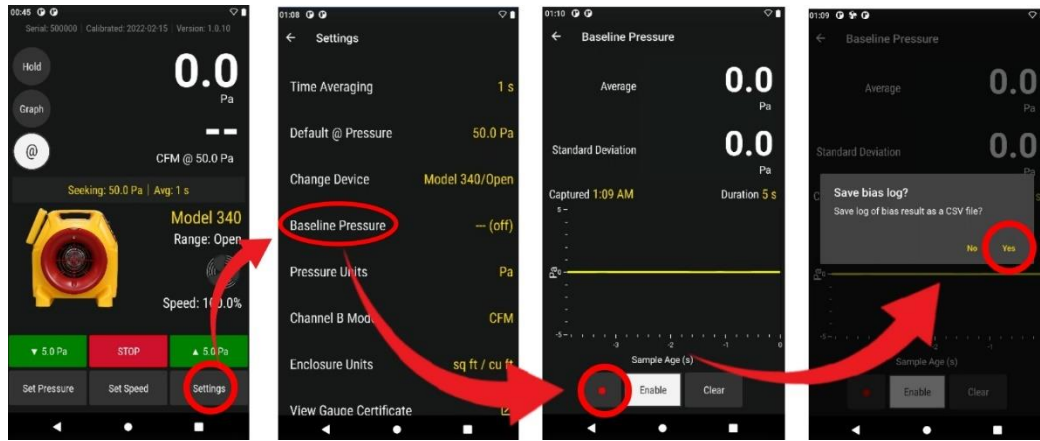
00:45

Serial: 500000 | Calibrated: 2022-02-15 | Version: 1.0.10

Hold

0.0

Pa

Graph

- -

@

CFM @ 50.0 Pa

Seeking: 50.0 Pa | Avg: 1 s

Model 340

Range: Open

Speed: 1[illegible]0.0%

▼ 5.0 Pa

STOP

▲ 5.0 Pa

Set Pressure

Set Speed

Settings

01:08

Settings

Time Averaging 1 s

Default @ Pressure 50.0 Pa

Change Device Model 340/Open

Baseline Pressure --- (off)

Pressure Units Pa

Channel B Mod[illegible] CFM

Enclosure Units sq ft / cu ft

View Gauge Certificate

01:10

Baseline Pressure

Average

0.0

Pa

Standard Deviation

0.0

Pa

Captured 1:09 AM

Duration 5 s

s

Pa

0

Sample Age (s)

-5 -4 -3 -2 -1 0

Enable

Clear

01:09

Baseline Pressure

Average

0.0

Pa

Standard Deviation

0.0

Pa

Save bias log?

Save log of bias result as a CSV file?

No

Yes

Pa

Sample Age (s)

Enable

Clear